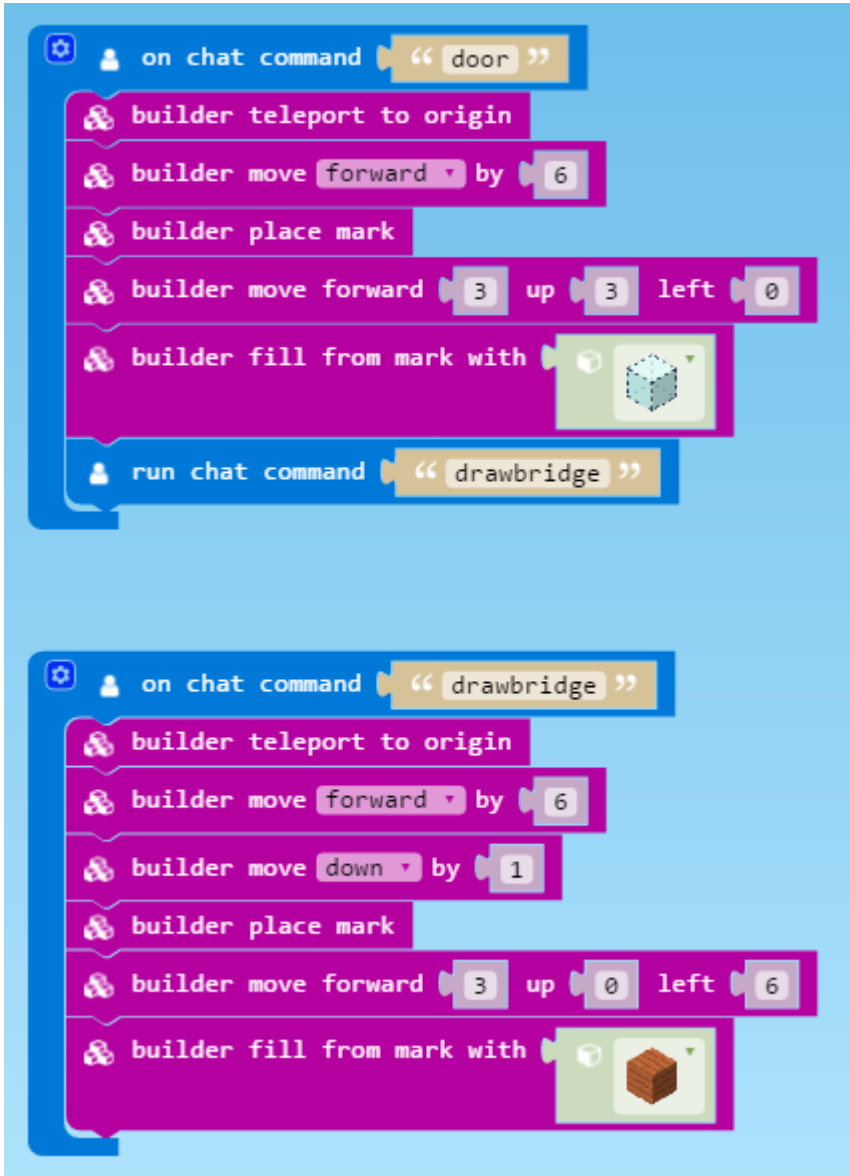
on chat command " door "
builder teleport to origin
builder move forward ▾ by 6
builder place mark
builder move forward 3 up 3 left 0
builder fill from mark with
run chat command " drawbridge "

on chat command " drawbridge "
builder teleport to origin
builder move forward ▾ by 6
builder move down ▾ by 1
builder place mark
builder move forward 3 up 0 left 6
builder fill from mark with